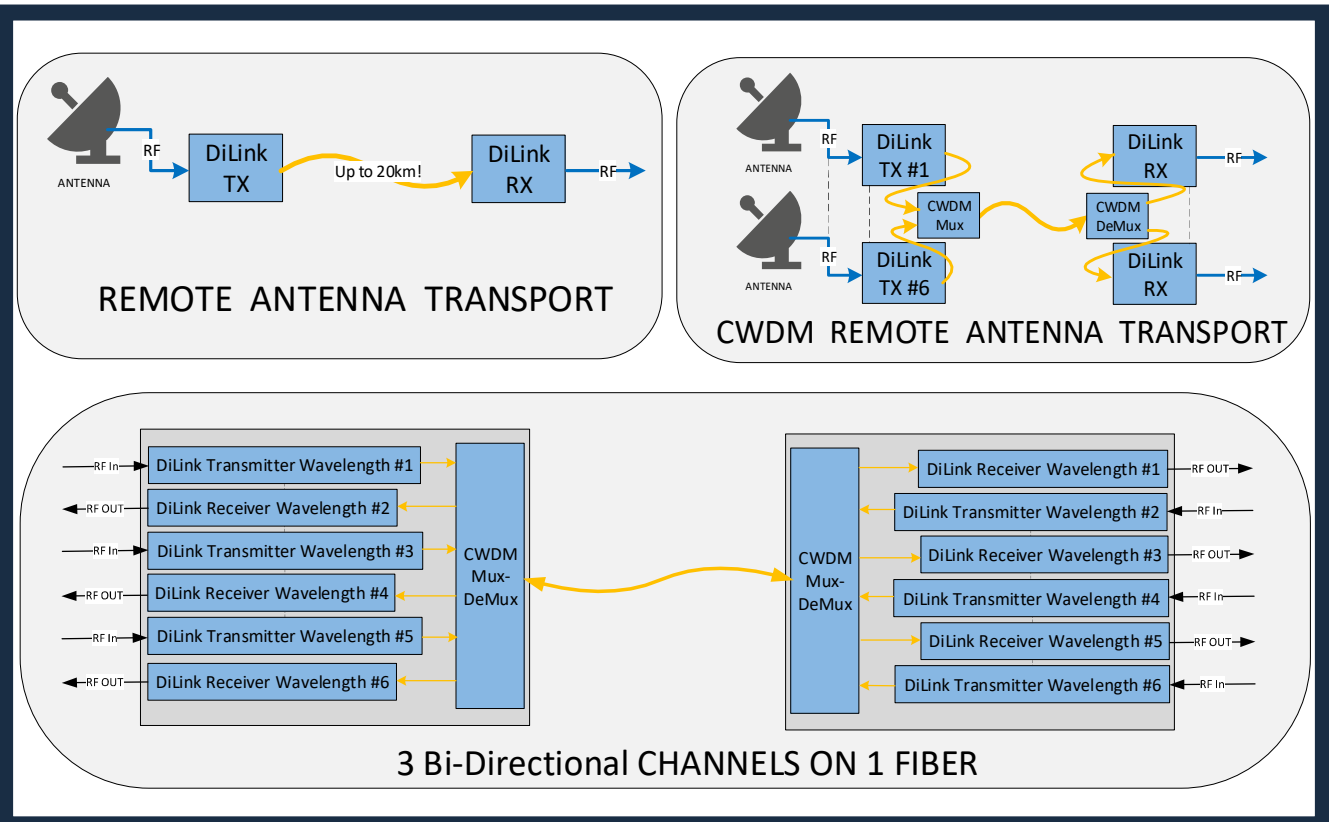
ANTENNA

RF

DiLink TX

Up to 20km!

DiLink RX

RF

REMOTE ANTENNA TRANSPORT

RF

ANTENNA

DiLink TX #1

RF

ANTENNA

DiLink TX #6

CWDM Mux

CWDM DeMux

DiLink RX

RF

DiLink RX

RF

CWDM REMOTE ANTENNA TRANSPORT

RF In

DiLink Transmitter Wavelength #1

RF OUT

DiLink Receiver Wavelength #2

RF In

DiLink Transmitter Wavelength #3

RF OUT

DiLink Receiver Wavelength #4

RF In

DiLink Transmitter Wavelength #5

RF OUT

DiLink Receiver Wavelength #6

CWDM Mux-DeMux

CWDM Mux-DeMux

DiLink Receiver Wavelength #1

RF OUT

DiLink Transmitter Wavelength #2

RF In

DiLink Receiver Wavelength #3

RF OUT

DiLink Transmitter Wavelength #4

RF In

DiLink Receiver Wavelength #5

RF OUT

DiLink Transmitter Wavelength #6

RF In

3 Bi-Directional CHANNELS ON 1 FIBER